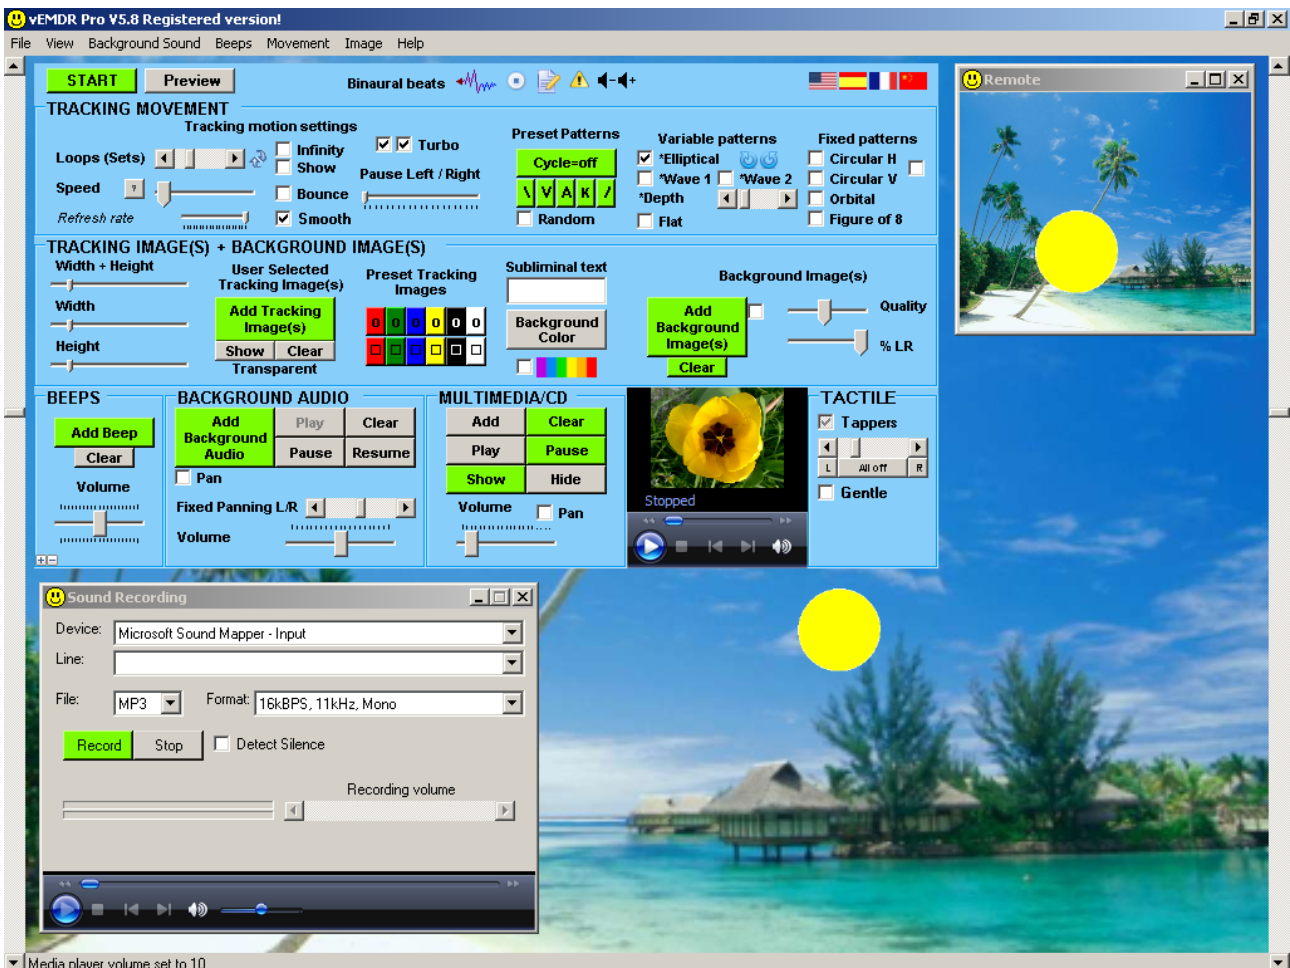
vEMDR Pro V5.8 Registered version!

File View Background Sound Beeps Movement Image Help

START Preview Binaural beats

TRACKING MOVEMENT
Tracking motion settings
Loops (Sets)
Infinity
Show
Turbo
Pause Left / Right
Speed
Bounce
Refresh rate
Smooth

Preset Patterns
Cycle=off
\ V A K /
Random

Variable patterns
*Elliptical
*Wave 1 *Wave 2
*Depth
Flat

Fixed patterns
Circular H
Circular V
Orbital
Figure of 8

TRACKING IMAGE(S) + BACKGROUND IMAGE(S)
Width + Height
Width
Height
User Selected Tracking Image(s)
Add Tracking Image(s)
Show Clear
Transparent
Preset Tracking Images
0 0 0 0 0 0
Subliminal text
Background Color
Background Image(s)
Add Background Image(s)
Clear
Quality
% LR

BEEPS
Add Beep
Clear
Volume

BACKGROUND AUDIO
Add Background Audio
Play
Clear
Pause
Resume
Pan
Fixed Panning L/R
Volume

MULTIMEDIA/CD
Add
Clear
Play
Pause
Show
Hide
Volume
Pan

Stopped

TACTILE
Tappers
L All off R
Gentle

Remote

Sound Recording
Device: Microsoft Sound Mapper - Input
Line:
File: MP3 Format: 16kBPS, 11kHz, Mono
Record Stop Detect Silence
Recording volume

Media player volume set to 10